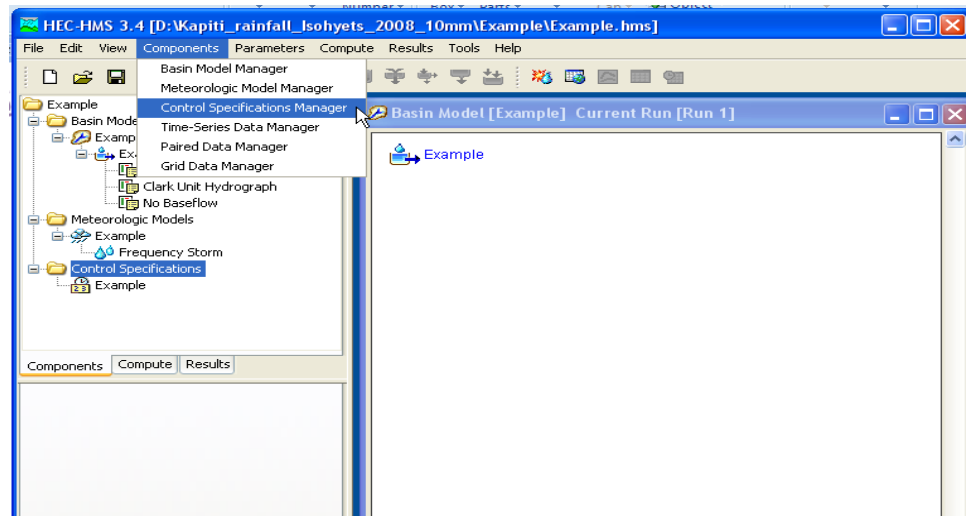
HEC-HMS 3.4 [D:\Kapiti_rainfall_Isohyets_2008_10mm\Example\Example.hms]

File Edit View Components Parameters Compute Results Tools Help

Basin Model Manager
Meteorologic Model Manager
Control Specifications Manager
Time-Series Data Manager
Paired Data Manager
Grid Data Manager

Example
Basin Mode
Examp
Ex
Clark Unit Hydrograph
No Baseflow
Meteorologic Models
Example
Frequency Storm
Control Specifications
Example

Components Compute Results

Basin Model [Example] Current Run [Run 1]

Example